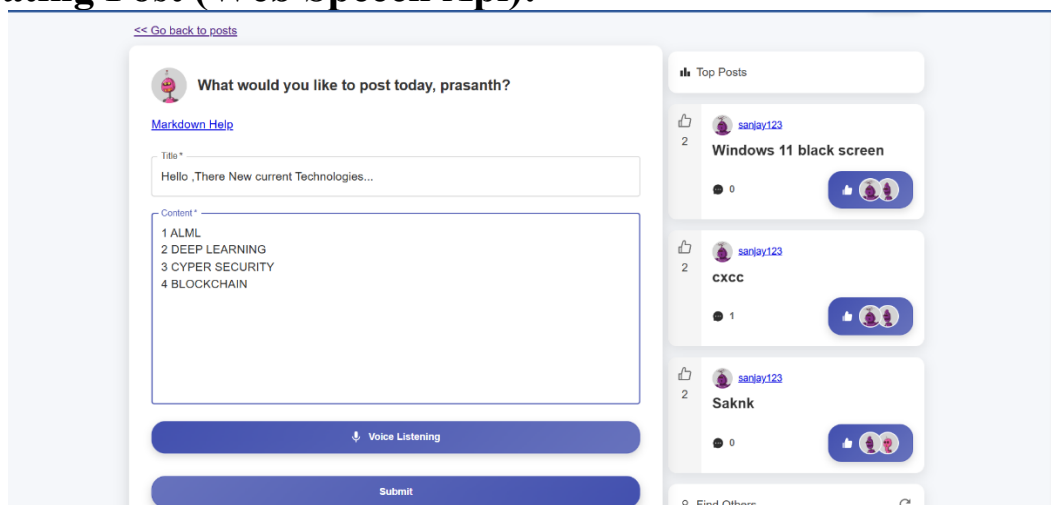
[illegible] Post (Web Speech Api):

<< Go back to posts

What would you like to post today, prasanth?

Markdown Help

Title *
Hello ,There New current Technologies...

Content *
1 ALML
2 DEEP LEARNING
3 CYPER SECURITY
4 BLOCKCHAIN

Voice Listening

Submit

Top Posts

2
sanjay123
Windows 11 black screen
0

2
sanjay123
cxcc
1

2
sanjay123
Saknk
0

Find Others